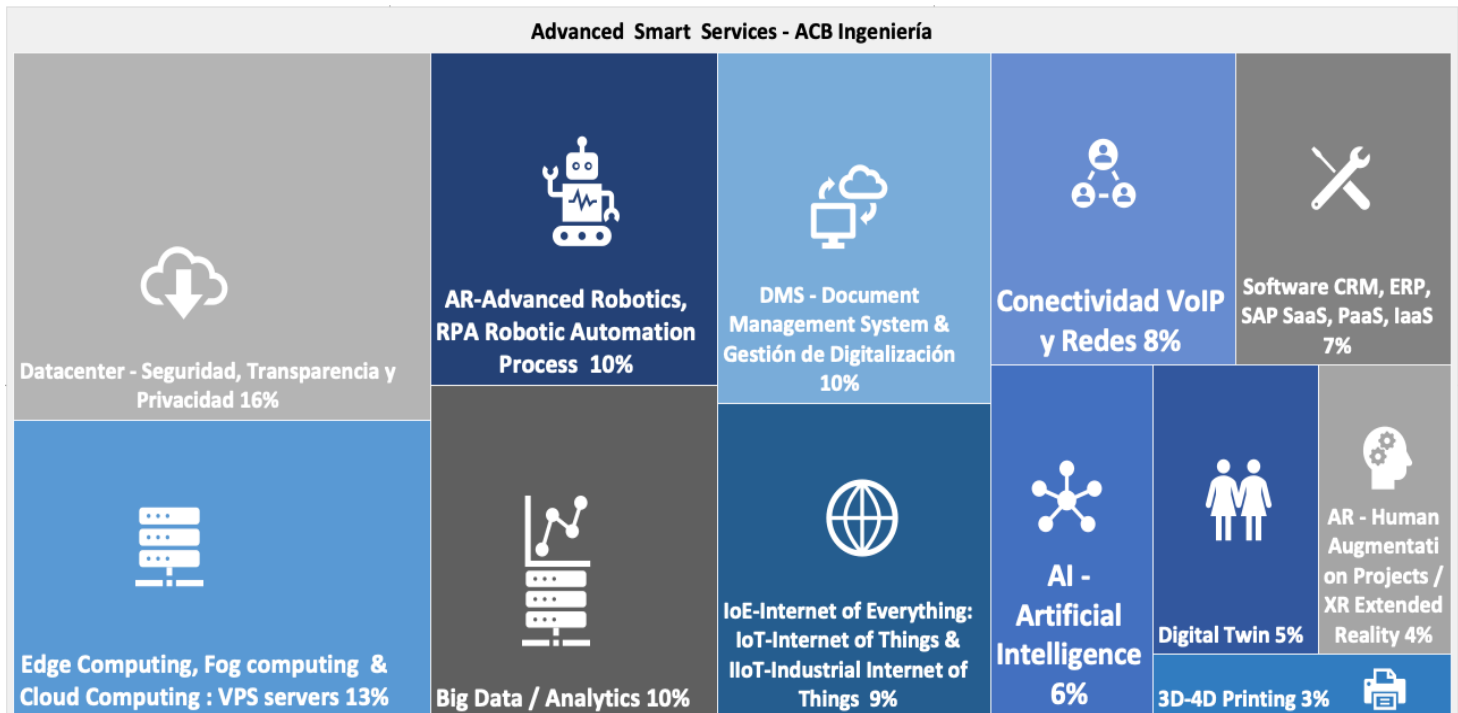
Advanced Smart Services - ACB Ingeniería

Datacenter - Seguridad, Transparencia y Privacidad 16%

AR-Advanced Robotics, RPA Robotic Automation Process 10%

DMS - Document Management System & Gestión de Digitalización 10%

Conectividad VoIP y Redes 8%

Software CRM, ERP, SAP SaaS, PaaS, IaaS 7%

Edge Computing, Fog computing & Cloud Computing : VPS servers 13%

Big Data / Analytics 10%

IoE-Internet of Everything: IoT-Internet of Things & IIoT-Industrial Internet of Things 9%

AI - Artificial Intelligence 6%

Digital Twin 5%

AR - Human Augmentati on Projects / XR Extended Reality 4%

3D-4D Printing 3%